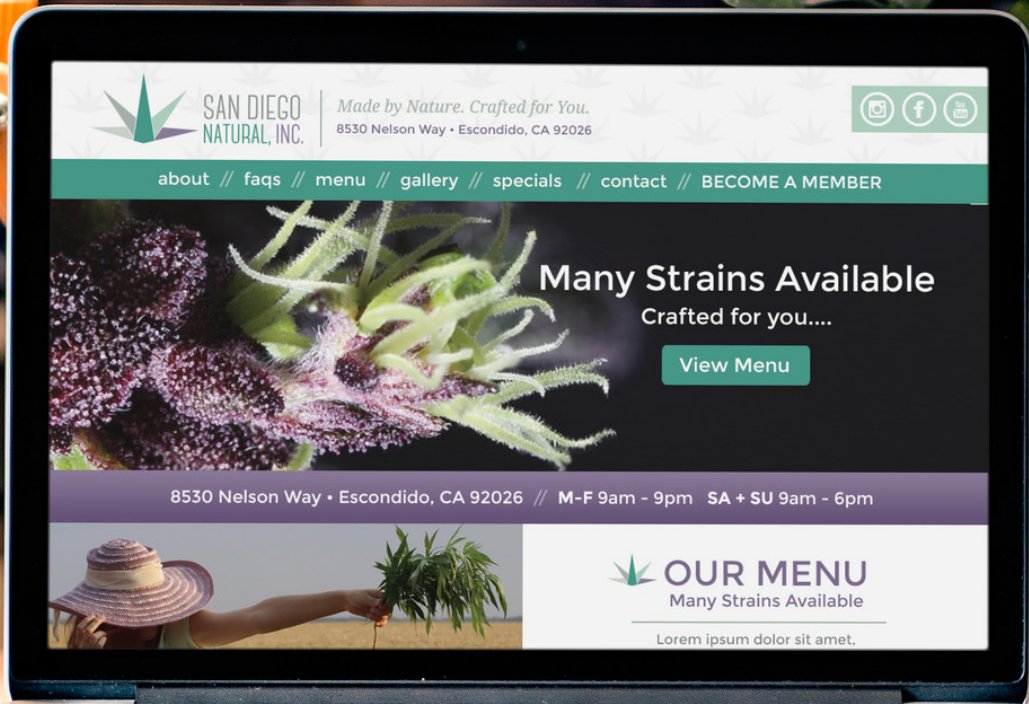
SAN DIEGO NATURAL, INC.

Made by Nature. Crafted for You.
8530 Nelson Way • Escondido, CA 92026

about // faqs // menu // gallery // specials // contact // BECOME A MEMBER

Many Strains Available
Crafted for you....
View Menu

8530 Nelson Way • Escondido, CA 92026 // M-F 9am - 9pm SA + SU 9am - 6pm

OUR MENU
Many Strains Available

Lorem ipsum dolor sit amet,